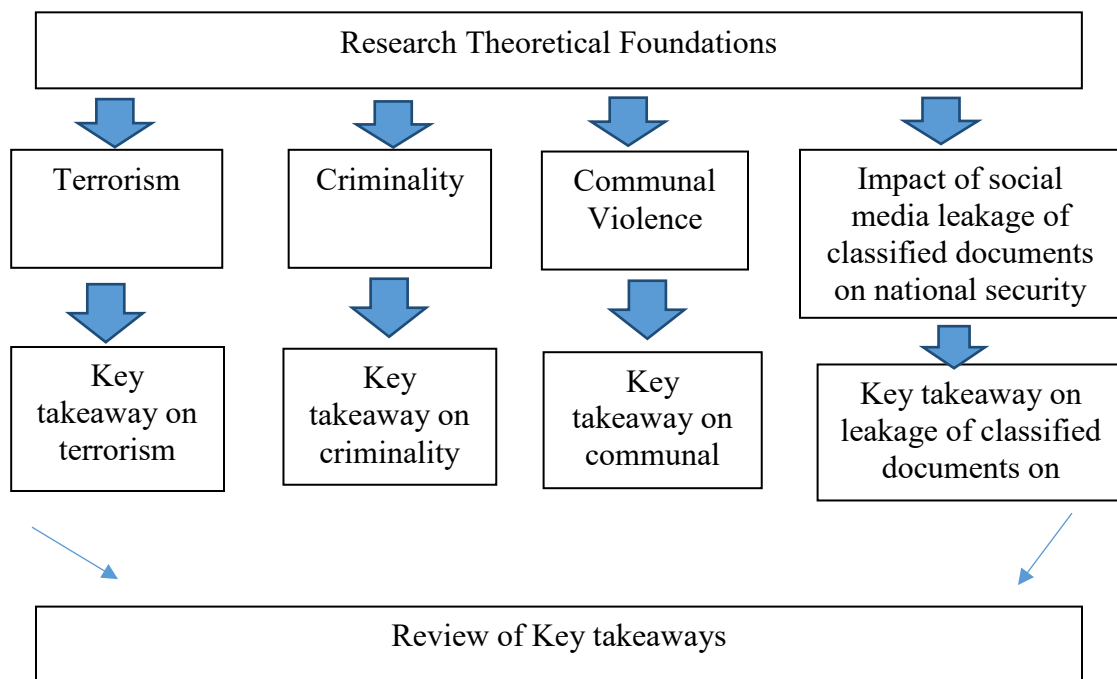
Research Theoretical Foundations

Terrorism

Criminality

Communal Violence

Impact of social media leakage of classified documents on national security

Key takeaway on terrorism

Key takeaway on criminality

Key takeaway on communal

Key takeaway on leakage of classified documents on

Review of Key takeaways